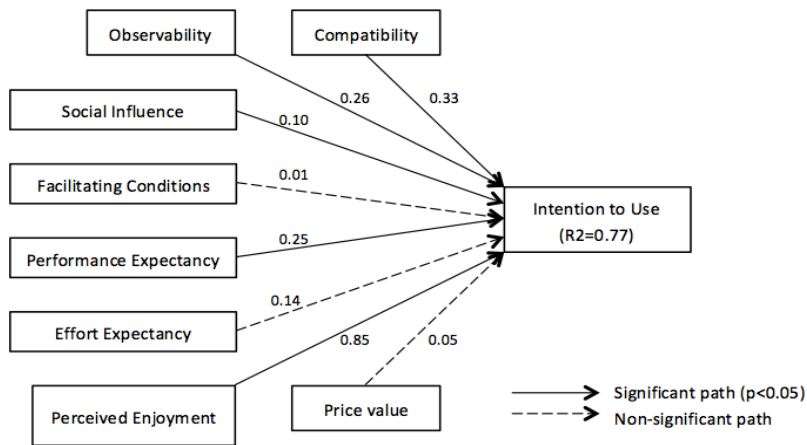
Observability

Compatibility

0.26

0.33

Social Influence

0.10

Facilitating Conditions

0.01

Intention to Use
(R2=0.77)

Performance Expectancy

0.25

0.14

Effort Expectancy

0.85

0.05

Perceived Enjoyment

Price value

Significant path (p<0.05)

Non-significant path